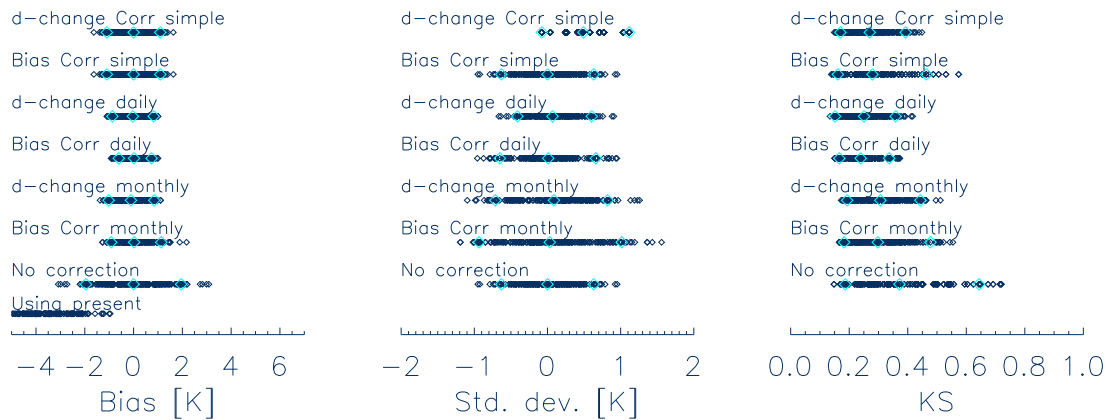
d-change Corr simple
Bias Corr simple
d-change daily
Bias Corr daily
d-change monthly
Bias Corr monthly
No correction
Using present

−4 −2 0 2 4 6
Bias [K]

d-change Corr simple
Bias Corr simple
d-change daily
Bias Corr daily
d-change monthly
Bias Corr monthly
No correction

−2 −1 0 1 2
Std. dev. [K]

d-change Corr simple
Bias Corr simple
d-change daily
Bias Corr daily
d-change monthly
Bias Corr monthly
No correction

0.0 0.2 0.4 0.6 0.8 1.0
KS